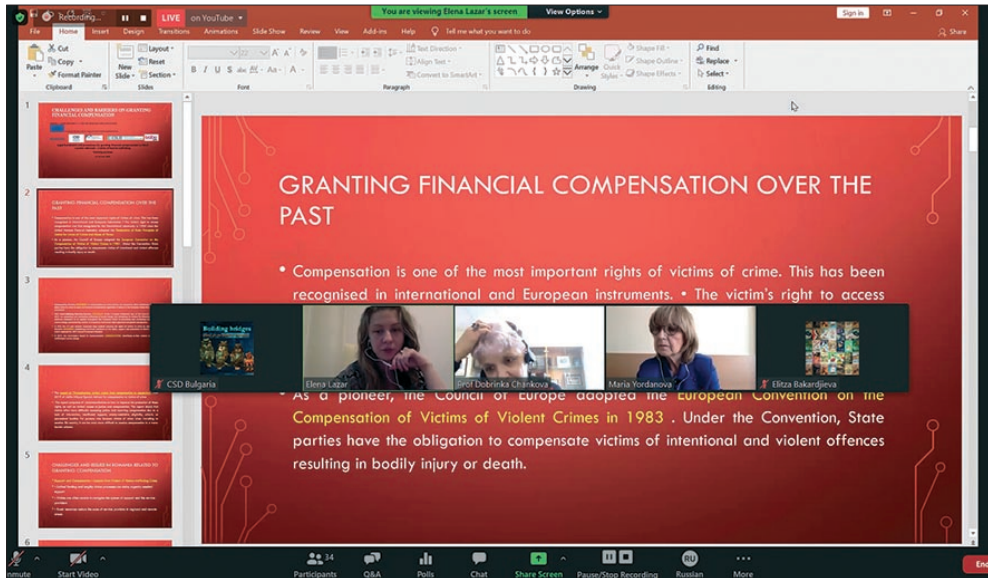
Recording... LIVE on YouTube
You are viewing Elena Lazar's screen View Options
Sign in
File Home Insert Design Transitions Animations Slide Show Review View Add-ins Help Tell me what you want to do
Share
Cut Copy Format Painter Paste
Clipboard
New Slide Layout Reset Section
Slides
Font
Paragraph
Text Direction Align Text Convert to SmartArt
Arrange Quick Styles Shape Fill Shape Outline Shape Effects
Drawing
Find Replace Select
Editing

1
CHALLENGES AND BARRIERS IN GRANTING FINANCIAL COMPENSATION
2
GRANTING FINANCIAL COMPENSATION OVER THE PAST
3
4
5
CHALLENGES AND ISSUES IN ROMANIA RELATED TO GRANTING COMPENSATION
6

GRANTING FINANCIAL COMPENSATION OVER THE PAST

• Compensation is one of the most important rights of victims of crime. This has been recognised in international and European instruments. • The victim's right to access

• As a pioneer, the Council of Europe adopted the European Convention on the Compensation of Victims of Violent Crimes in 1983 . Under the Convention, State parties have the obligation to compensate victims of intentional and violent offences resulting in bodily injury or death.

Building Bridges
CSD Bulgaria
Elena Lazar
Prof Dobrinka Chankova
Maria Yordanova
Elitza Bakardjieva

Unmute Start Video Participants 34 Q&A Polls Chat Share Screen Pause/Stop Recording RU Russian More End